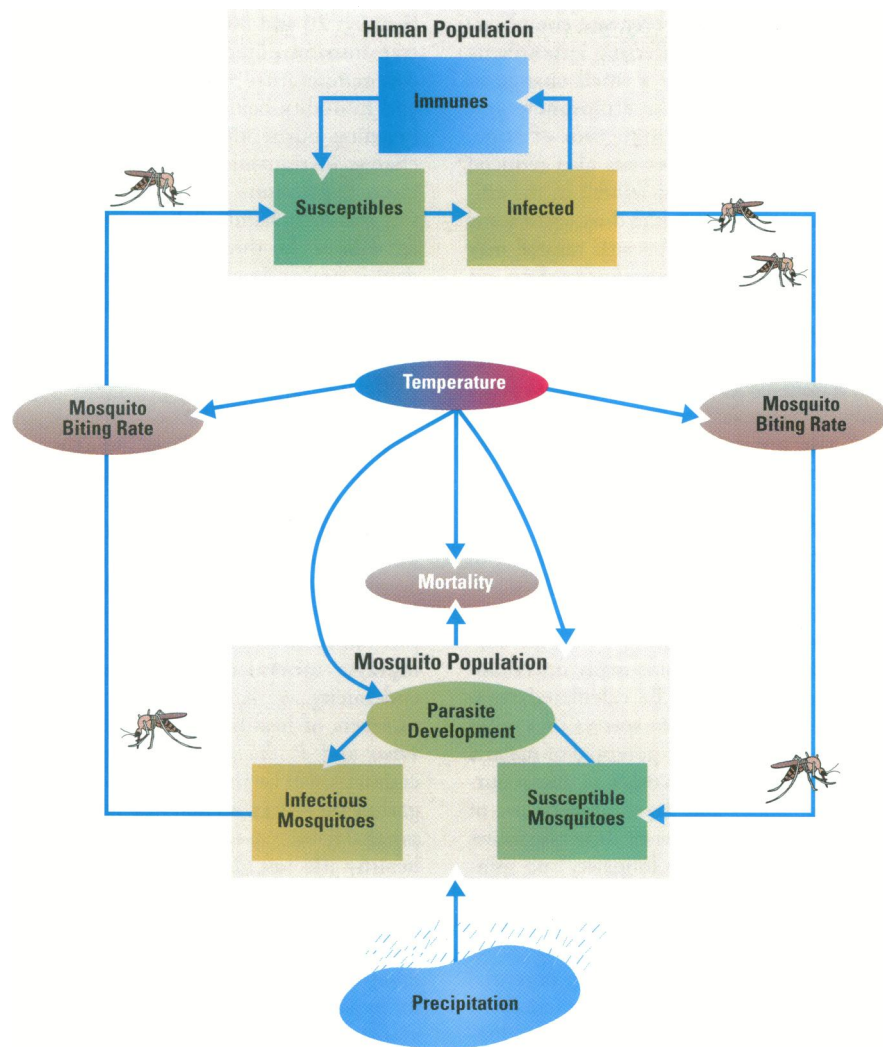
Human Population

Immunes

Susceptibles

Infected

Temperature

Mosquito Biting Rate

Mosquito Biting Rate

Mortality

Mosquito Population

Parasite Development

Infectious Mosquitoes

Susceptible Mosquitoes

Precipitation